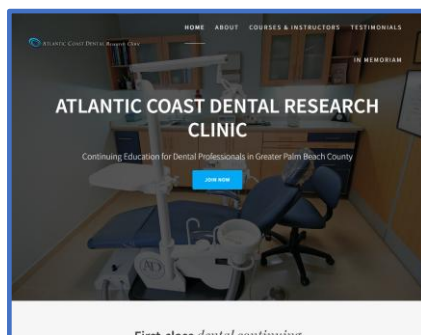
Atlantic Coast Dental Research Clinic

HOME ABOUT COURSES & INSTRUCTORS TESTIMONIALS

IN MEMORIAM

ATLANTIC COAST DENTAL RESEARCH CLINIC

Continuing Education for Dental Professionals in Greater Palm Beach County

JOIN NOW

First-class dental continuing